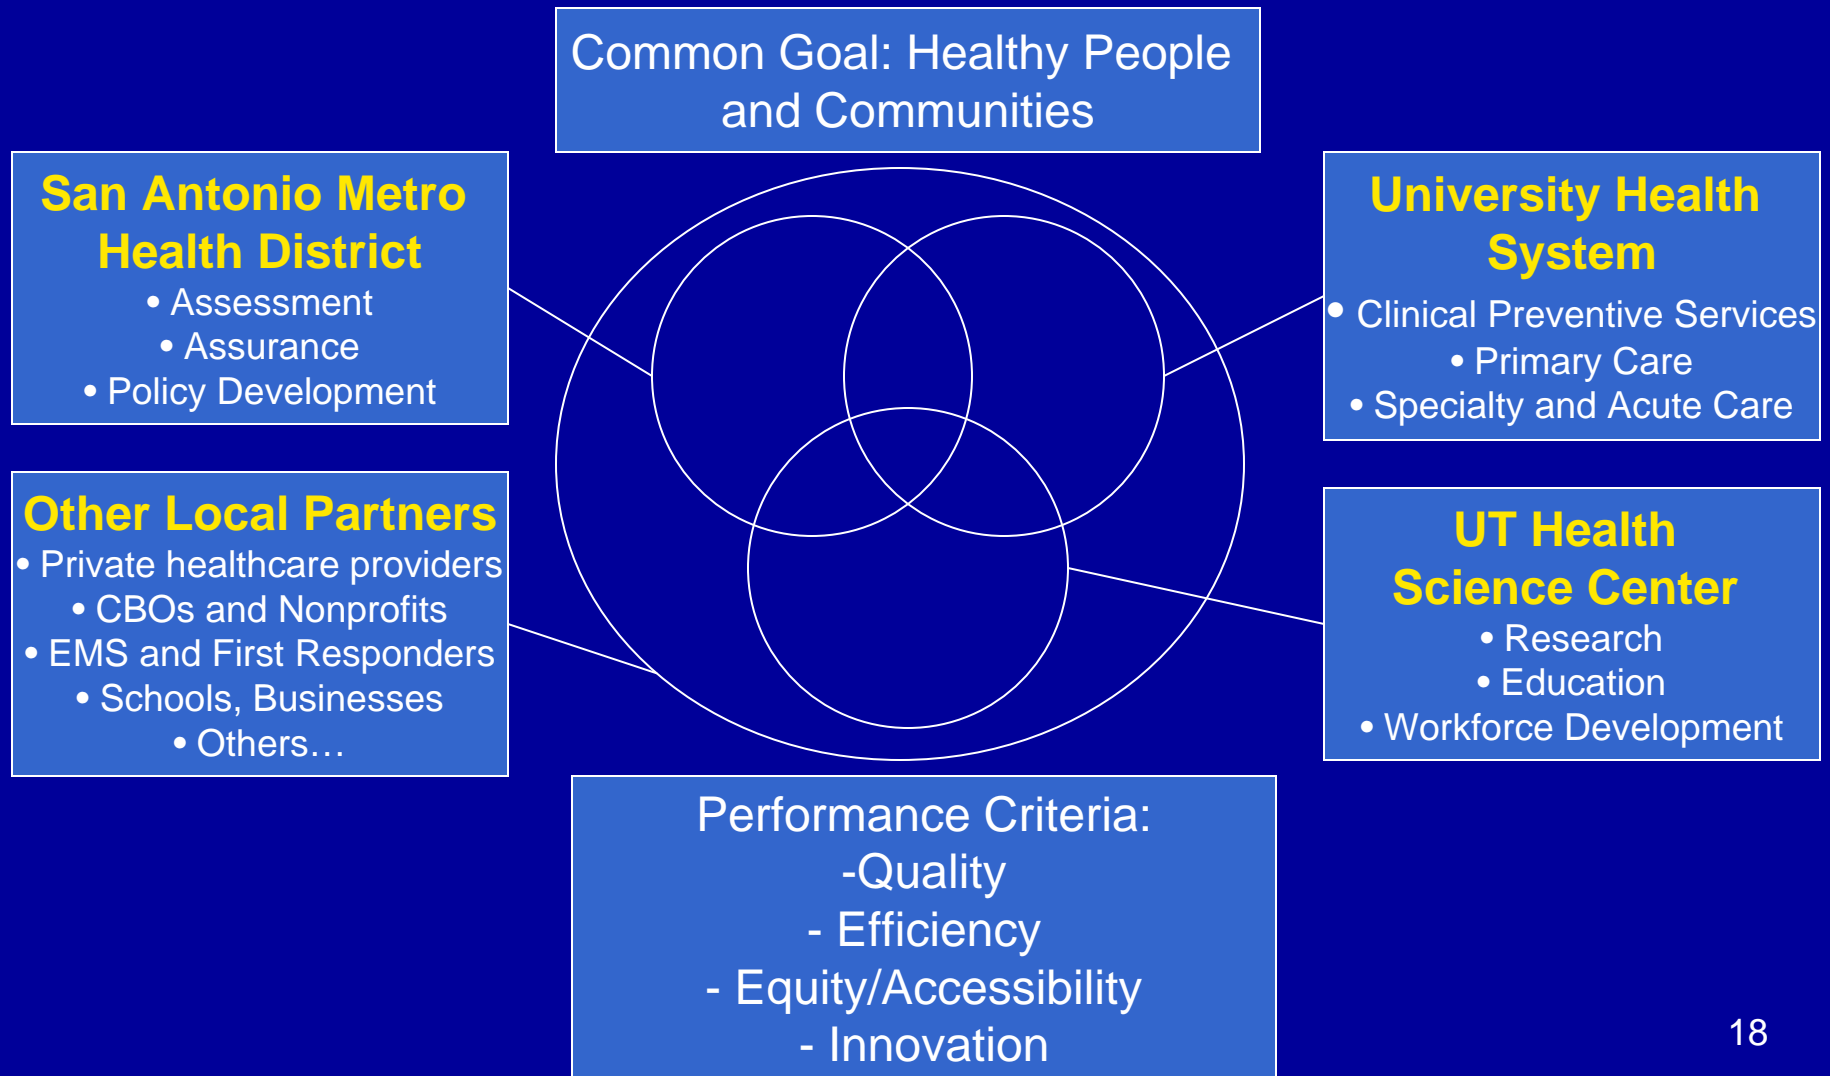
Common Goal: Healthy People and Communities

San Antonio Metro Health District
• Assessment
• Assurance
• Policy Development

University Health System
• Clinical Preventive Services
• Primary Care
• Specialty and Acute Care

Other Local Partners
• Private healthcare providers
• CBOs and Nonprofits
• EMS and First Responders
• Schools, Businesses
• Others…

UT Health Science Center
• Research
• Education
• Workforce Development

Performance Criteria:
-Quality
- Efficiency
- Equity/Accessibility
- Innovation

18